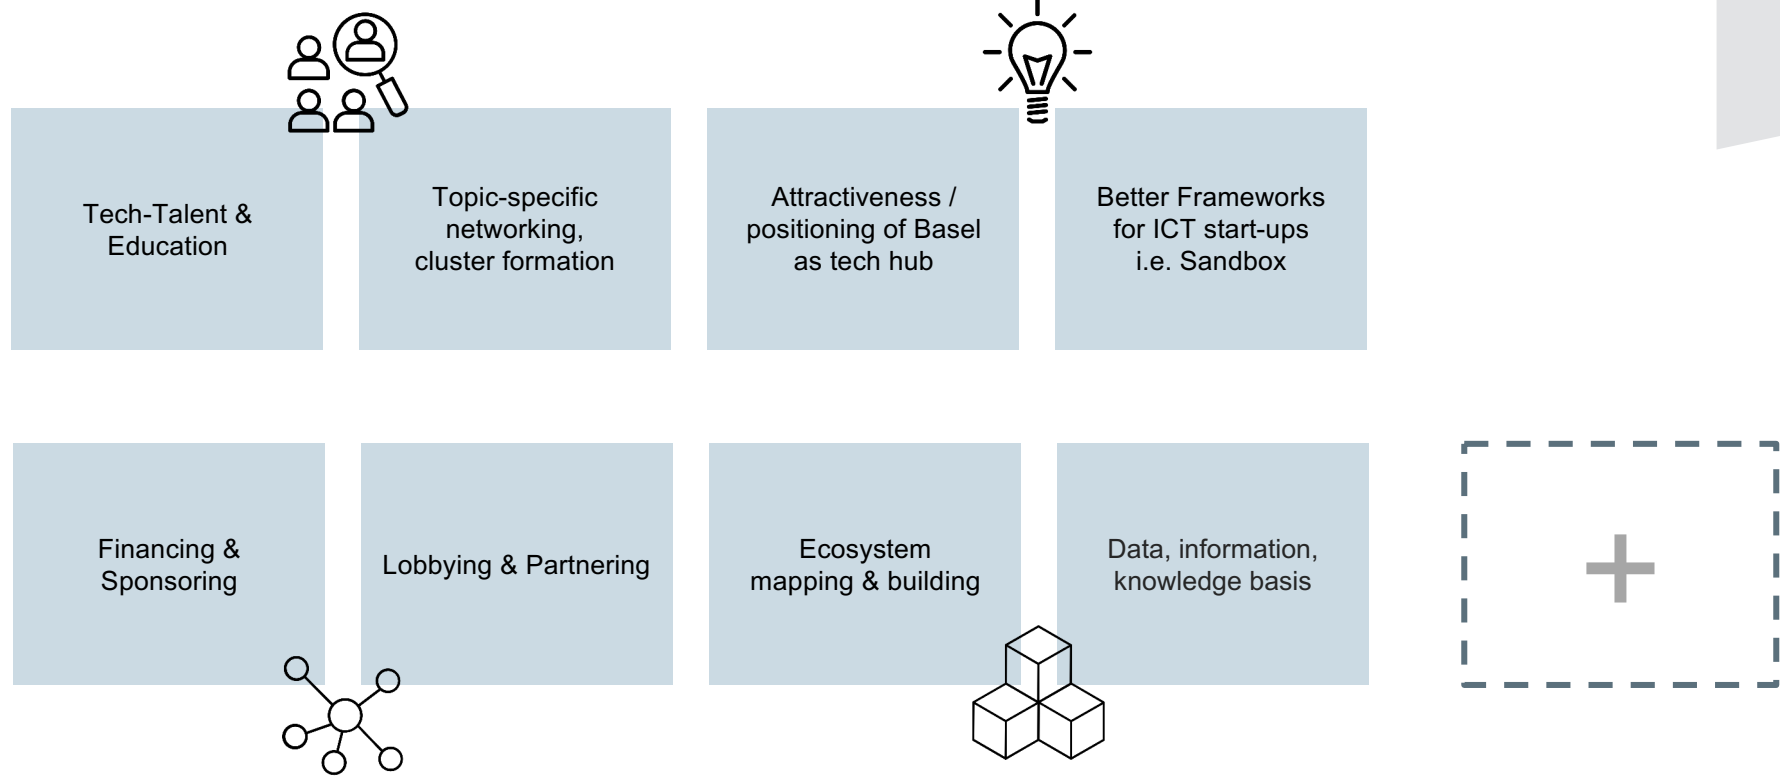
Tech-Talent & Education

Topic-specific networking, cluster formation

Attractiveness / positioning of Basel as tech hub

Better Frameworks for ICT start-ups i.e. Sandbox

Financing & Sponsoring

Lobbying & Partnering

Ecosystem mapping & building

Data, information, knowledge basis

+